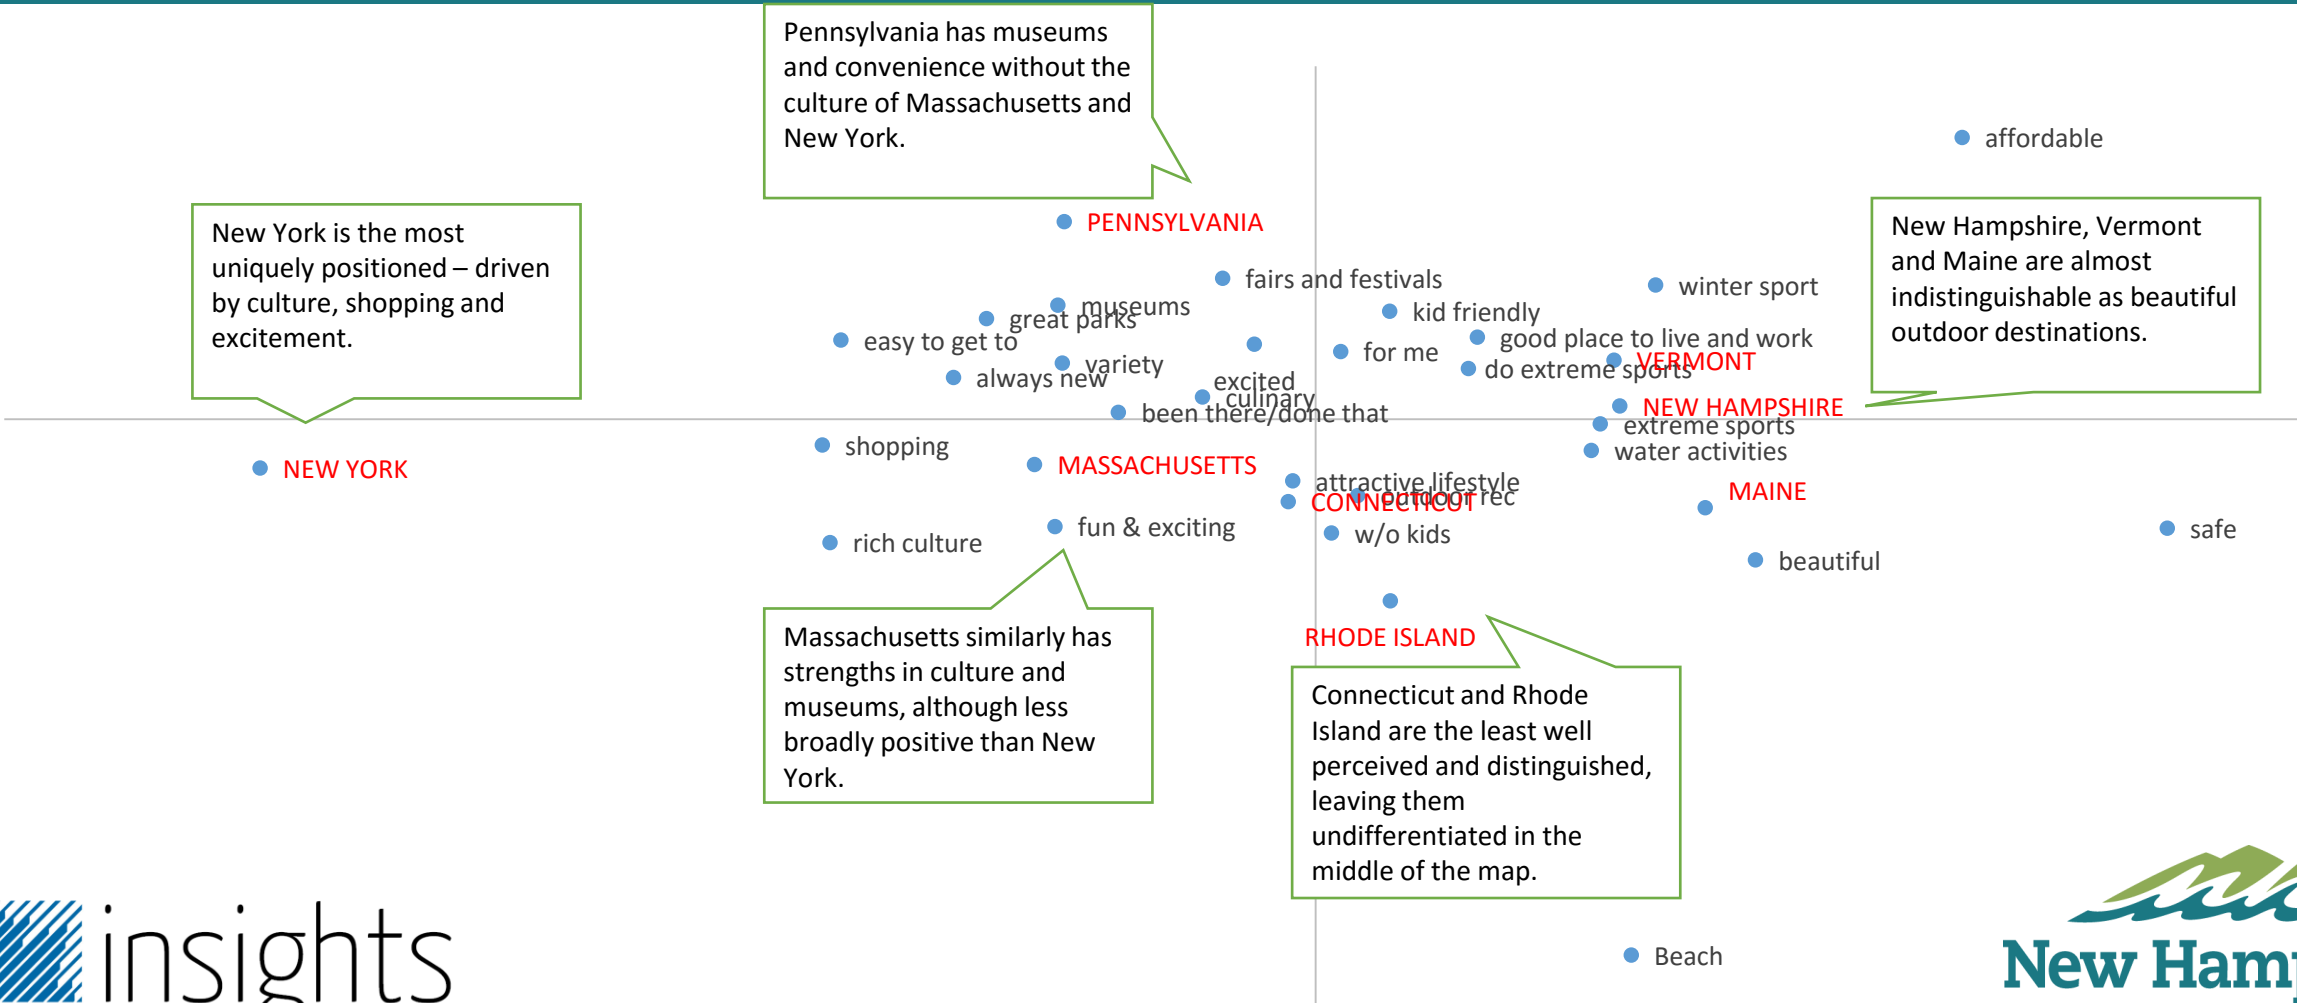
Pennsylvania has museums and convenience without the culture of Massachusetts and New York.

affordable

New York is the most uniquely positioned – driven by culture, shopping and excitement.

PENNSYLVANIA

New Hampshire, Vermont and Maine are almost indistinguishable as beautiful outdoor destinations.

fairs and festivals

winter sport

museums

kid friendly

great parks

easy to get to

good place to live and work

for me

variety

VERMONT

always new

do extreme sports

excited

culinary

been there/done that

NEW HAMPSHIRE

extreme sports

shopping

water activities

NEW YORK

MASSACHUSETTS

attractive lifestyle

outdoor rec

CONNECTICUT

MAINE

fun & exciting

w/o kids

safe

rich culture

beautiful

RHODE ISLAND

Massachusetts similarly has strengths in culture and museums, although less broadly positive than New York.

Connecticut and Rhode Island are the least well perceived and distinguished, leaving them undifferentiated in the middle of the map.

Beach

insights

New Ham